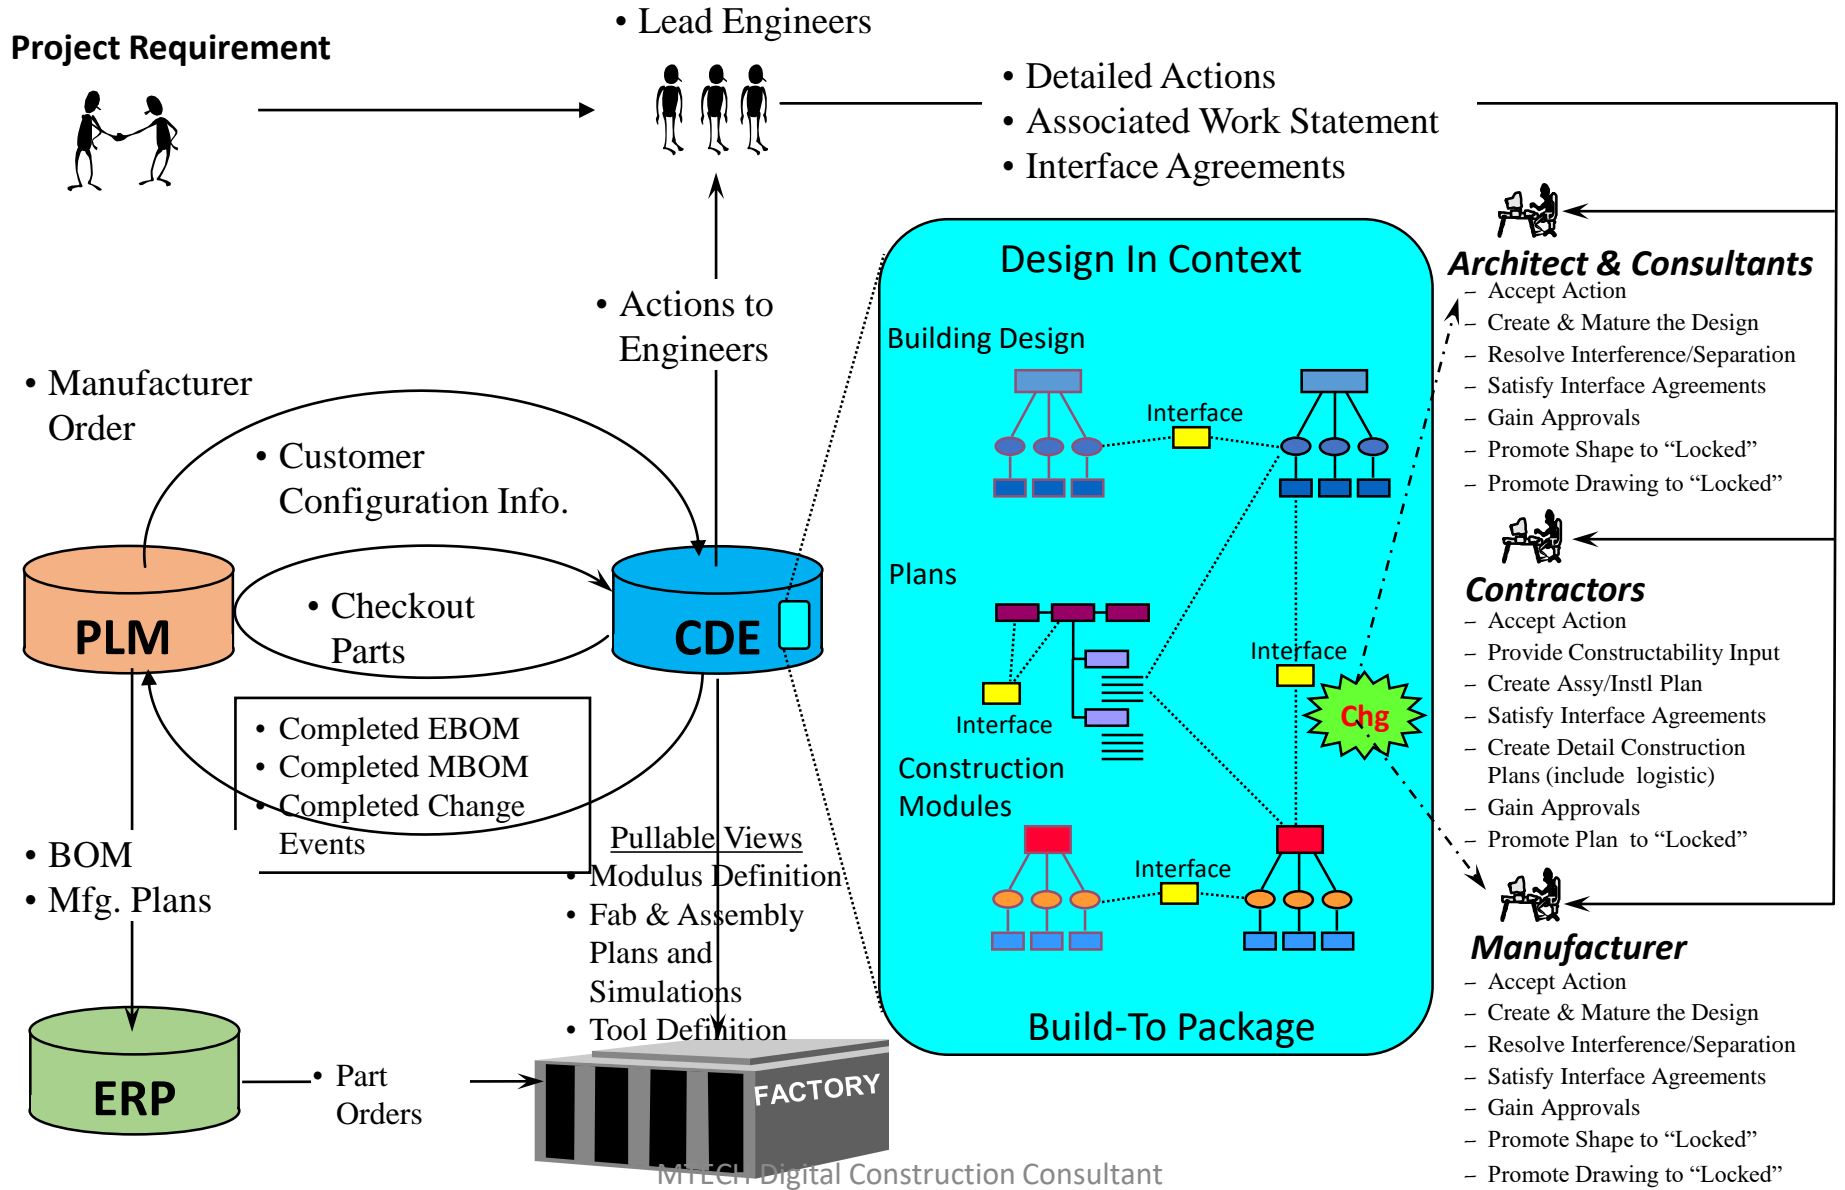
Project Requirement

• Lead Engineers

• Detailed Actions
• Associated Work Statement
• Interface Agreements

• Actions to Engineers

• Manufacturer Order

• Customer Configuration Info.

PLM

• Checkout Parts

CDE

• Completed EBOM
• Completed MBOM
• Completed Change Events

• BOM
• Mfg. Plans

Pullable Views
• Modulus Definition
• Fab & Assembly Plans and Simulations
• Tool Definition

ERP

• Part Orders

FACTORY

Design In Context

Building Design

Interface

Plans

Interface

Interface

Chg

Construction Modules

Interface

Build-To Package

Architect & Consultants
– Accept Action
– Create & Mature the Design
– Resolve Interference/Separation
– Satisfy Interface Agreements
– Gain Approvals
– Promote Shape to “Locked”
– Promote Drawing to “Locked”

Contractors
– Accept Action
– Provide Constructability Input
– Create Assy/Instl Plan
– Satisfy Interface Agreements
– Create Detail Construction Plans (include logistic)
– Gain Approvals
– Promote Plan to “Locked”

Manufacturer
– Accept Action
– Create & Mature the Design
– Resolve Interference/Separation
– Satisfy Interface Agreements
– Gain Approvals
– Promote Shape to “Locked”
– Promote Drawing to “Locked”

MTECH Digital Construction Consultant